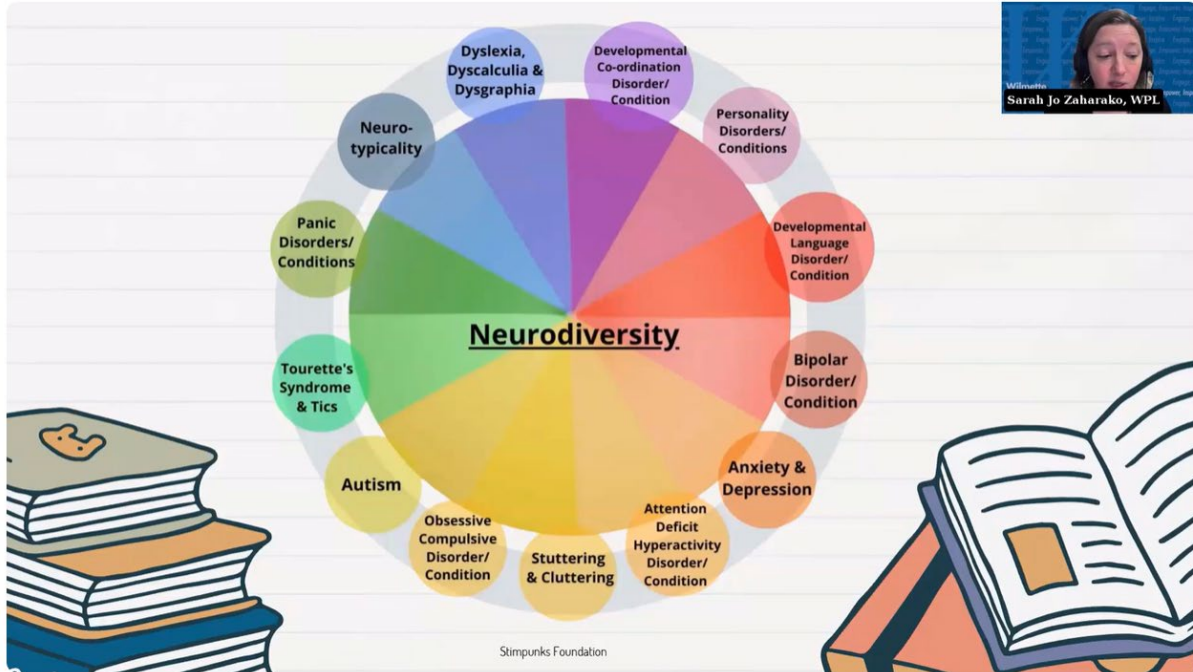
Sarah Jo Zaharako, WPL

Dyslexia, Dyscalculia & Dysgraphia

Developmental Co-ordination Disorder/ Condition

Personality Disorders/ Conditions

Developmental Language Disorder/ Condition

Bipolar Disorder/ Condition

Anxiety & Depression

Attention Deficit Hyperactivity Disorder/ Condition

Stuttering & Cluttering

Obsessive Compulsive Disorder/ Condition

Autism

Tourette's Syndrome & Tics

Panic Disorders/ Conditions

Neuro-typicality

Neurodiversity

Stimpunks Foundation